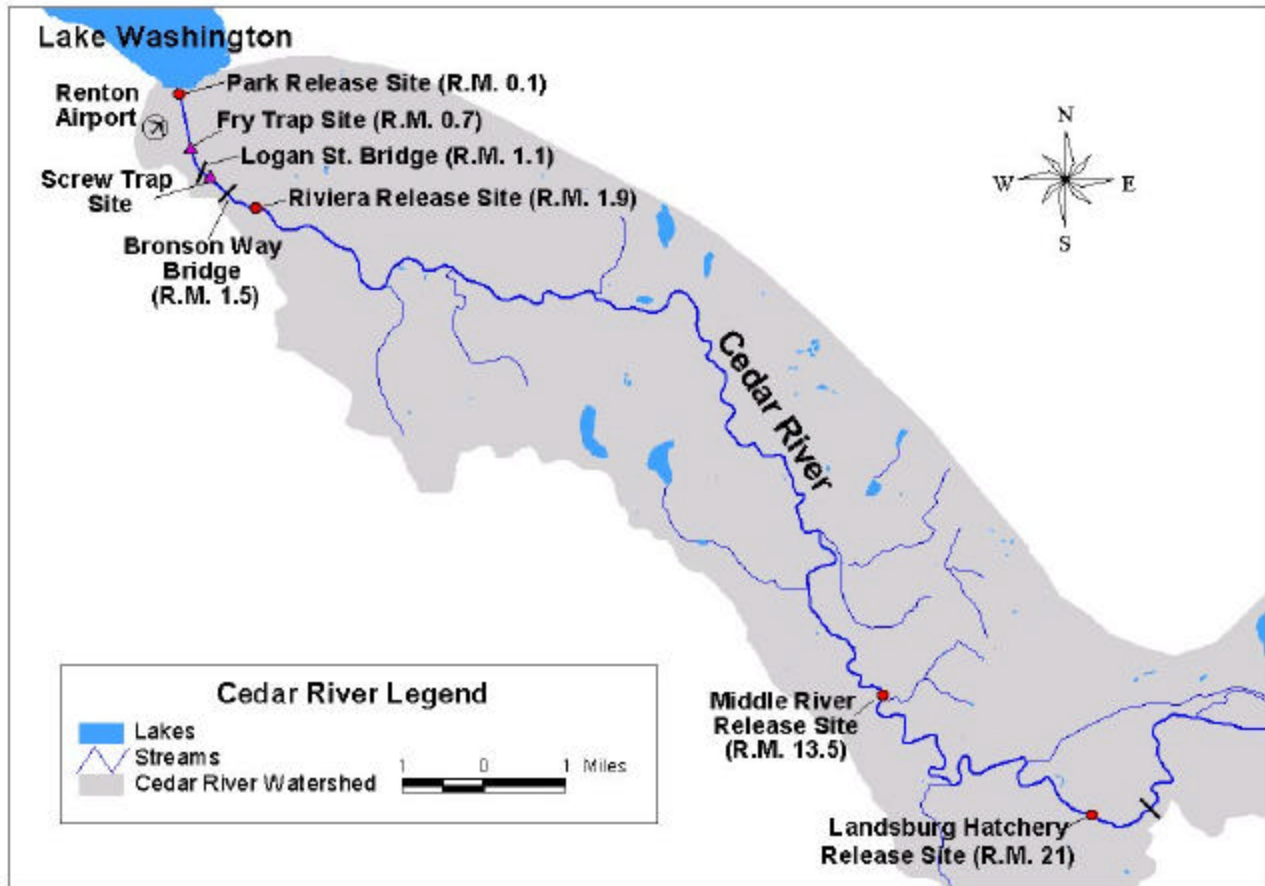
Lake Washington

Park Release Site (R.M. 0.1)

Renton Airport

Fry Trap Site (R.M. 0.7)

Logan St. Bridge (R.M. 1.1)

Screw Trap Site

Riviera Release Site (R.M. 1.9)

Bronson Way Bridge (R.M. 1.5)

N
W
E
S

Cedar River

Cedar River Legend
Lakes
Streams
Cedar River Watershed

1 0 1 Miles

Middle River Release Site (R.M. 13.5)

Landsburg Hatchery Release Site (R.M. 21)